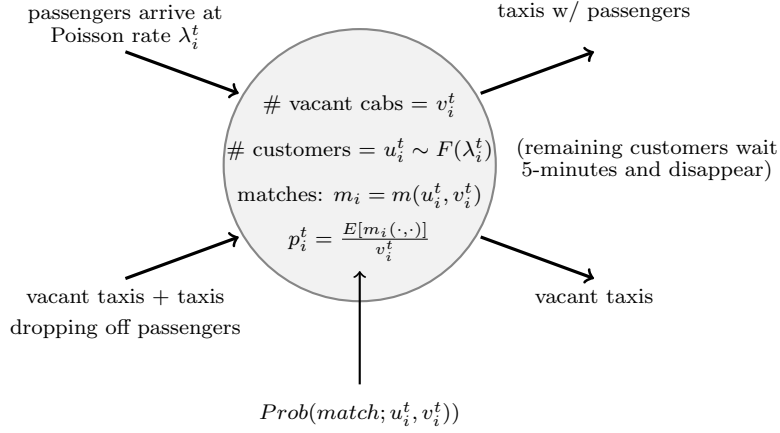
passengers arrive at Poisson rate $\lambda_i^t$

taxis w/ passengers

# vacant cabs $= v_i^t$

# customers $= u_i^t \sim F(\lambda_i^t)$

matches: $m_i = m(u_i^t, v_i^t)$

$p_i^t = \frac{E[m_i(\cdot,\cdot)]}{v_i^t}$

(remaining customers wait 5-minutes and disappear)

vacant taxis + taxis dropping off passengers

vacant taxis

$Prob(match; u_i^t, v_i^t))$